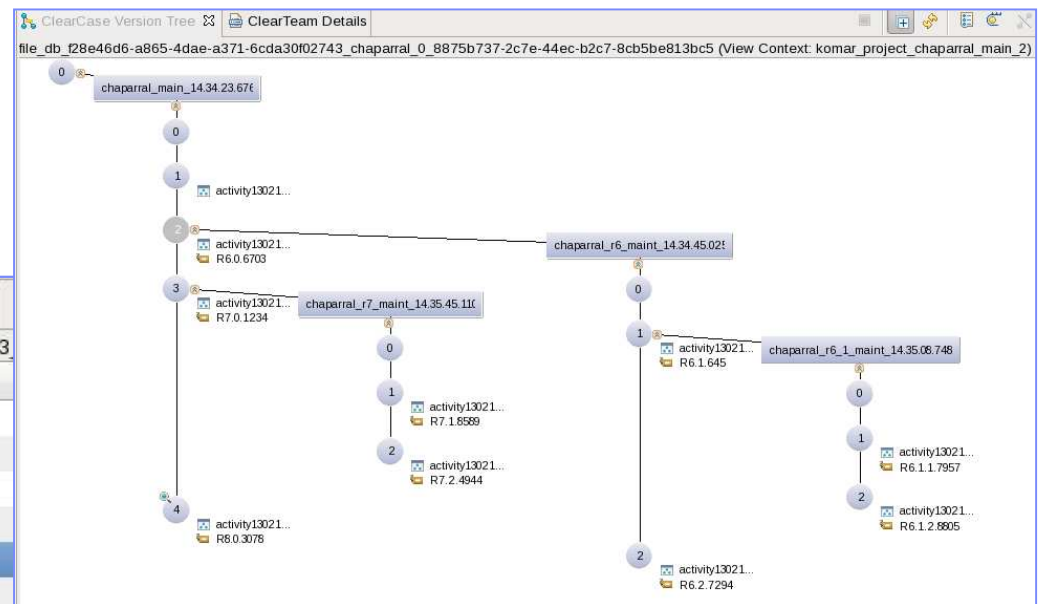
ClearCase Version Tree ClearTeam Details

file_db_f28e46d6-a865-4dae-a371-6cda30f02743_chaparral_0_8875b737-2c7e-44ec-b2c7-8cb5be813bc5 (View Context: komar_project_chaparral_main_2)

0

chaparral_main_14.34.23.676

0

1 activity13021...

2 activity13021... R6.0.6703

chaparral_r6_maint_14.34.45.025

3 activity13021... R7.0.1234

chaparral_r7_maint_14.35.45.110

0

0

1 activity13021... R6.1.645

chaparral_r6_1_maint_14.35.08.748

1 activity13021... R7.1.8589

0

2 activity13021... R7.2.4944

1 activity13021... R6.1.1.7957

2 activity13021... R6.1.2.8805

4 activity13021... R8.0.3078

2 activity13021... R6.2.7294

3